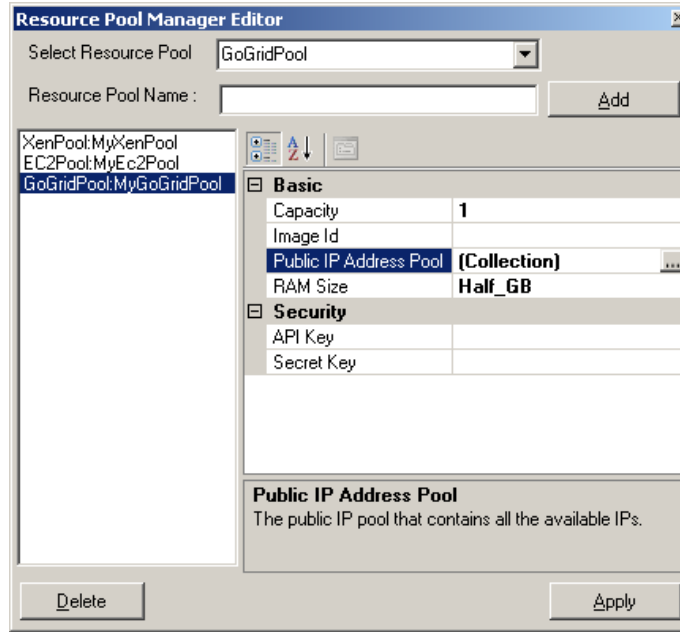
Resource Pool Manager Editor

Select Resource Pool GoGridPool

Resource Pool Name :

Add

XenPool:MyXenPool
EC2Pool:MyEc2Pool
GoGridPool:MyGoGridPool

| Basic | |
|---|---|
| Capacity | 1 |
| Image Id | |
| Public IP Address Pool | (Collection) |
| RAM Size | Half_GB |
| Security | |
| API Key | |
| Secret Key | |

Public IP Address Pool
The public IP pool that contains all the available IPs.

Delete

Apply